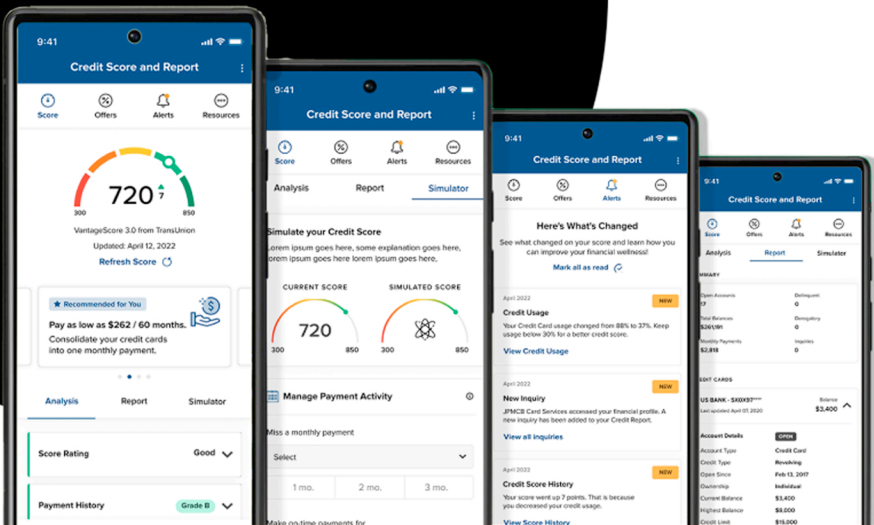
9:41

Credit Score and Report

Score Offers Alerts Resources

720 7

300 850

VantageScore 3.0 from TransUnion

Updated: April 12, 2022

Refresh Score

Recommended for You

Pay as low as $262 / 60 months.

Consolidate your credit cards into one monthly payment.

Analysis Report Simulator

Score Rating Good

Payment History Grade B

9:41

Credit Score and Report

Score Offers Alerts Resources

Analysis Report Simulator

Simulate your Credit Score

Lorem ipsum goes here, some explanation goes here, lorem ipsum goes here lorem ipsum goes here.

CURRENT SCORE

720

300 850

SIMULATED SCORE

300 850

Manage Payment Activity

Miss a monthly payment

Select

1 mo. 2 mo. 3 mo.

Make on-time payments for

9:41

Credit Score and Report

Score Offers Alerts Resources

Here's What's Changed

See what changed on your score and learn how you can improve your financial wellness!

Mark all as read

April 2022 NEW

Credit Usage

Your Credit Card usage changed from 88% to 37%. Keep usage below 30% for a better credit score.

View Credit Usage

April 2022 NEW

New Inquiry

JPMCB Card Services accessed your financial profile. A new inquiry has been added to your Credit Report.

View all inquiries

April 2022 NEW

Credit Score History

Your score went up 7 points. That is because you decreased your credit usage.

View Score History

9:41

Credit Score and Report

Score Offers Alerts Resources

Analysis Report Simulator

SUMMARY

Open Accounts 17

Delinquent 0

Total Balances $261,191

Derogatory 0

Monthly Payments $2,818

Inquiries 0

CREDIT CARDS

US BANK - $X0X97***

Last updated April 07, 2020

Balance $3,400

Account Details OPEN

Account Type Credit Card

Credit Type Revolving

Open Since Feb 13, 2017

Ownership Individual

Current Balance $3,400

Highest Balance $8,000

Credit Limit $15,000